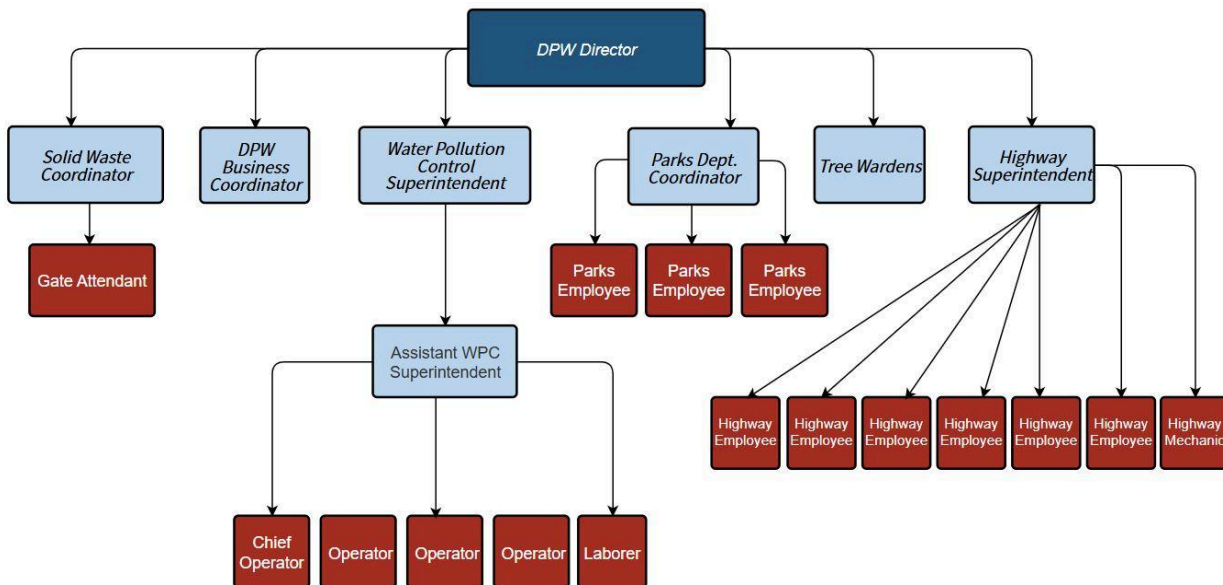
DPW Director

Solid Waste Coordinator

DPW Business Coordinator

Water Pollution Control Superintendent

Parks Dept. Coordinator

Tree Wardens

Highway Superintendent

Gate Attendant

Parks Employee

Parks Employee

Parks Employee

Assistant WPC Superintendent

Highway Employee

Highway Employee

Highway Employee

Highway Employee

Highway Employee

Highway Employee

Highway Mechanic

Chief Operator

Operator

Operator

Operator

Laborer